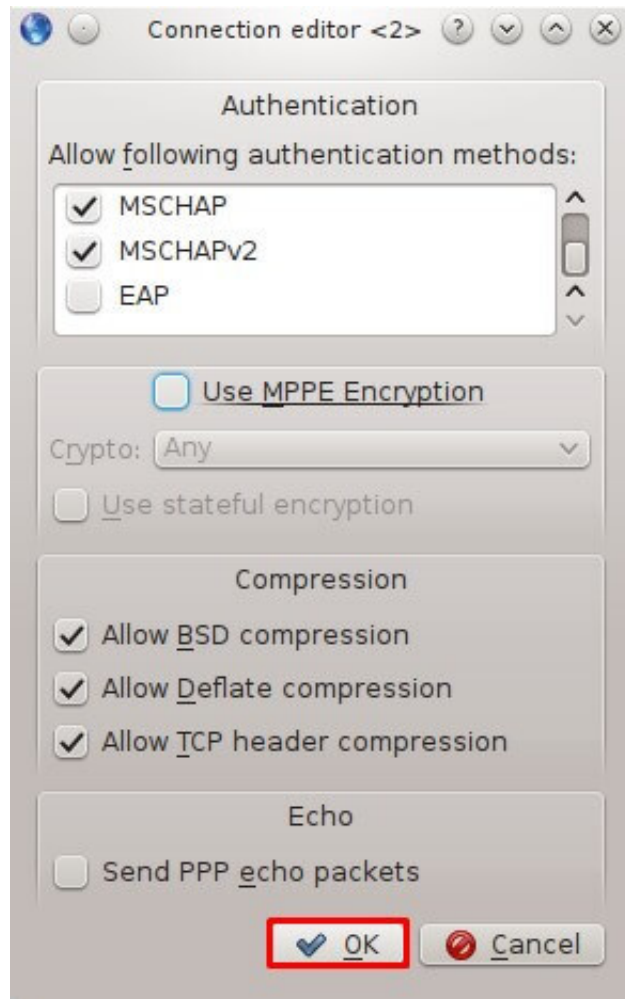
Connection editor <2>

Authentication

Allow following authentication methods:

MSCHAP

MSCHAPv2

EAP

Use MPPE Encryption

Crypto: Any

Use stateful encryption

Compression

Allow BSD compression

Allow Deflate compression

Allow TCP header compression

Echo

Send PPP echo packets

OK

Cancel